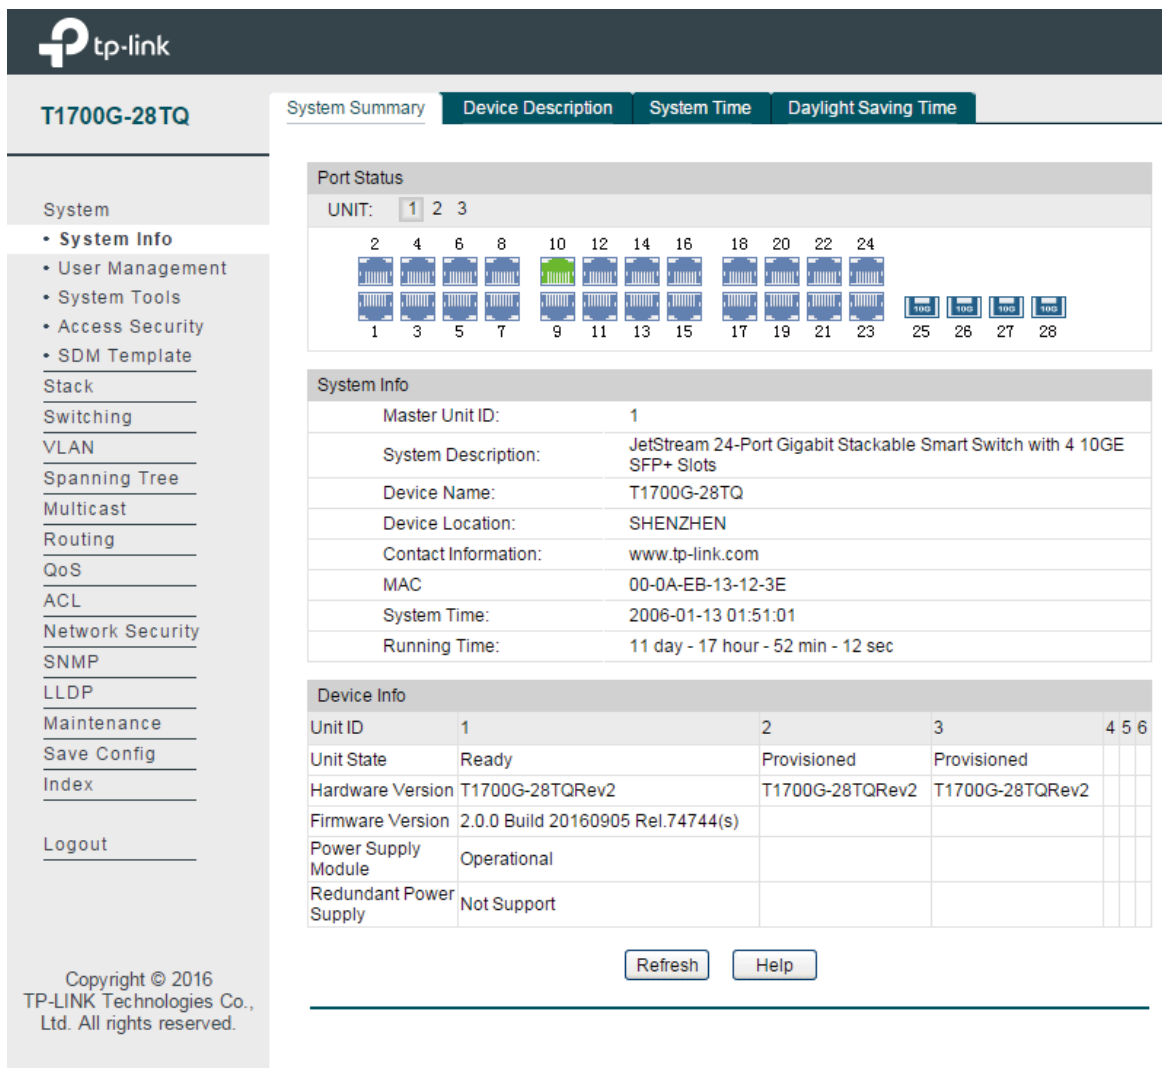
tp-link

T1700G-28TQ

System Summary | Device Description | System Time | Daylight Saving Time

System
• System Info
• User Management
• System Tools
• Access Security
• SDM Template
Stack
Switching
VLAN
Spanning Tree
Multicast
Routing
QoS
ACL
Network Security
SNMP
LLDP
Maintenance
Save Config
Index

Logout

Copyright © 2016 TP-LINK Technologies Co., Ltd. All rights reserved.

Port Status

UNIT: 1 2 3

2 4 6 8 10 12 14 16 18 20 22 24

1 3 5 7 9 11 13 15 17 19 21 23 25 26 27 28

10G 10G 10G 10G

System Info

| | |
|---|---|
| Master Unit ID: | 1 |
| System Description: | JetStream 24-Port Gigabit Stackable Smart Switch with 4 10GE SFP+ Slots |
| Device Name: | T1700G-28TQ |
| Device Location: | SHENZHEN |
| Contact Information: | www.tp-link.com |
| MAC | 00-0A-EB-13-12-3E |
| System Time: | 2006-01-13 01:51:01 |
| Running Time: | 11 day - 17 hour - 52 min - 12 sec |

Device Info

| Unit ID | 1 | 2 | 3 | 4 | 5 | 6 |
|---|---|---|---|---|---|---|
| Unit State | Ready | Provisioned | Provisioned | | | |
| Hardware Version | T1700G-28TQRev2 | T1700G-28TQRev2 | T1700G-28TQRev2 | | | |
| Firmware Version | 2.0.0 Build 20160905 Rel.74744(s) | | | | | |
| Power Supply Module | Operational | | | | | |
| Redundant Power Supply | Not Support | | | | | |

Refresh Help